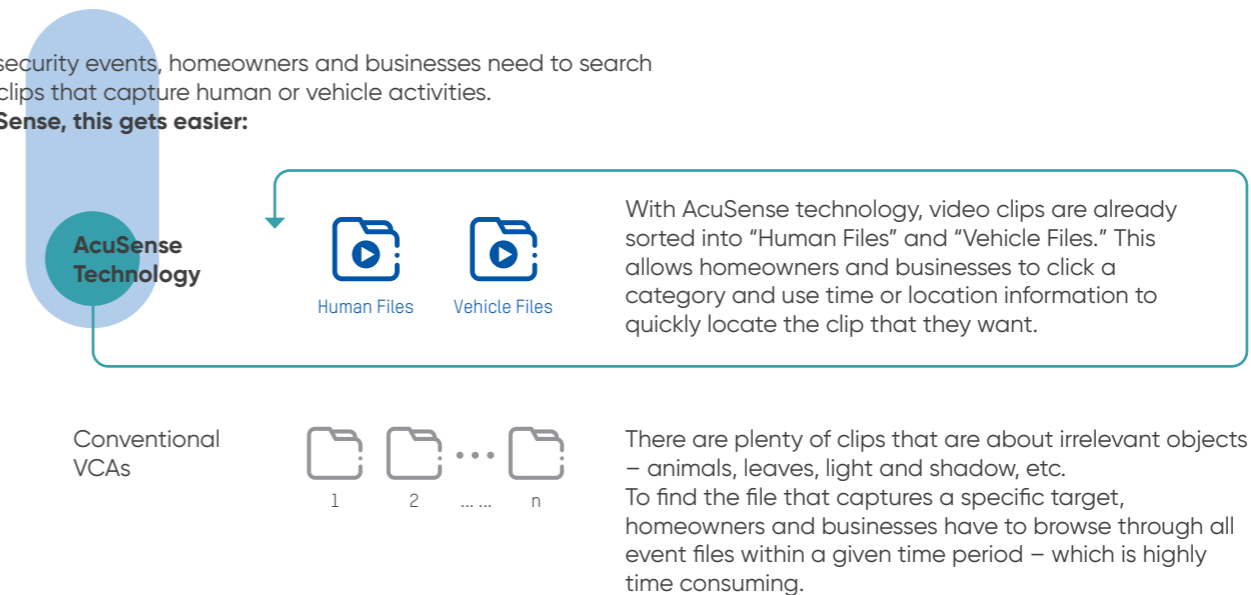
security events, homeowners and businesses need to search clips that capture human or vehicle activities.
Sense, this gets easier:

AcuSense Technology

Human Files

Vehicle Files

With AcuSense technology, video clips are already sorted into “Human Files” and “Vehicle Files.” This allows homeowners and businesses to click a category and use time or location information to quickly locate the clip that they want.

Conventional VCAs

1

2

… …

n

There are plenty of clips that are about irrelevant objects – animals, leaves, light and shadow, etc.
To find the file that captures a specific target, homeowners and businesses have to browse through all event files within a given time period – which is highly time consuming.